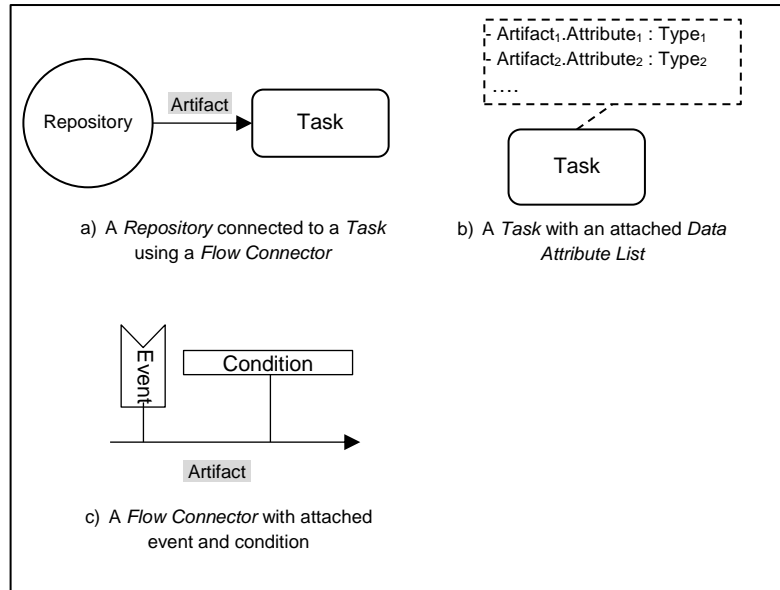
Repository

Artifact

Task

a) A *Repository* connected to a *Task* using a *Flow Connector*

- Artifact$_1$.Attribute$_1$ : Type$_1$
- Artifact$_2$.Attribute$_2$ : Type$_2$
....

Task

b) A *Task* with an attached *Data Attribute List*

Event

Condition

Artifact

c) A *Flow Connector* with attached event and condition